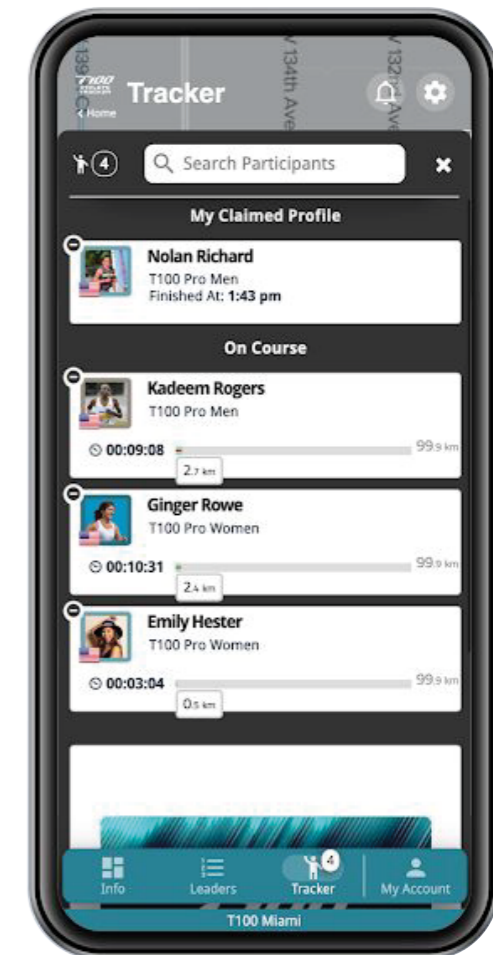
T100
< Home
Tracker
134th Ave
132nd Ave
139

4
Search Participants
My Claimed Profile
Nolan Richard
T100 Pro Men
Finished At: 1:43 pm
On Course
Kadeem Rogers
T100 Pro Men
00:09:08
2.7 km
99.9 km
Ginger Rowe
T100 Pro Women
00:10:31
2.4 km
99.9 km
Emily Hester
T100 Pro Women
00:03:04
0.5 km
99.9 km
Info
Leaders
4
Tracker
My Account
T100 Miami